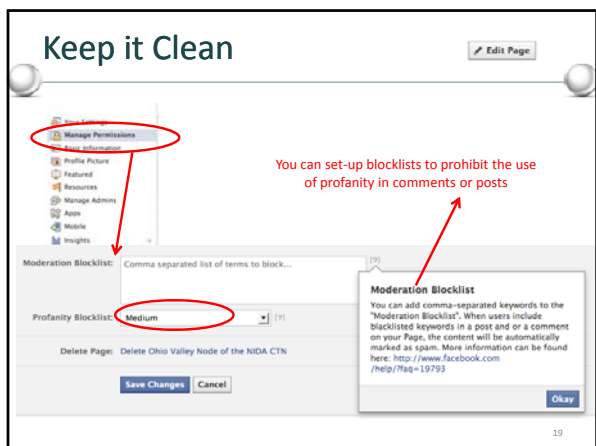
Keep it Clean

Edit Page

Your Settings
Manage Permissions
Basic Information
Profile Picture
Featured
Resources
Manage Admins
Apps
Mobile
Insights

You can set-up blocklists to prohibit the use of profanity in comments or posts

Moderation Blocklist: Comma separated list of terms to block...

[?]

Moderation Blocklist

You can add comma-separated keywords to the "Moderation Blocklist". When users include blacklisted keywords in a post and or a comment on your Page, the content will be automatically marked as spam. More information can be found here: http://www.facebook.com/help/?faq=19793

Profanity Blocklist: Medium [?]

Delete Page: Delete Ohio Valley Node of the NIDA CTN

Save Changes Cancel

Okay

19